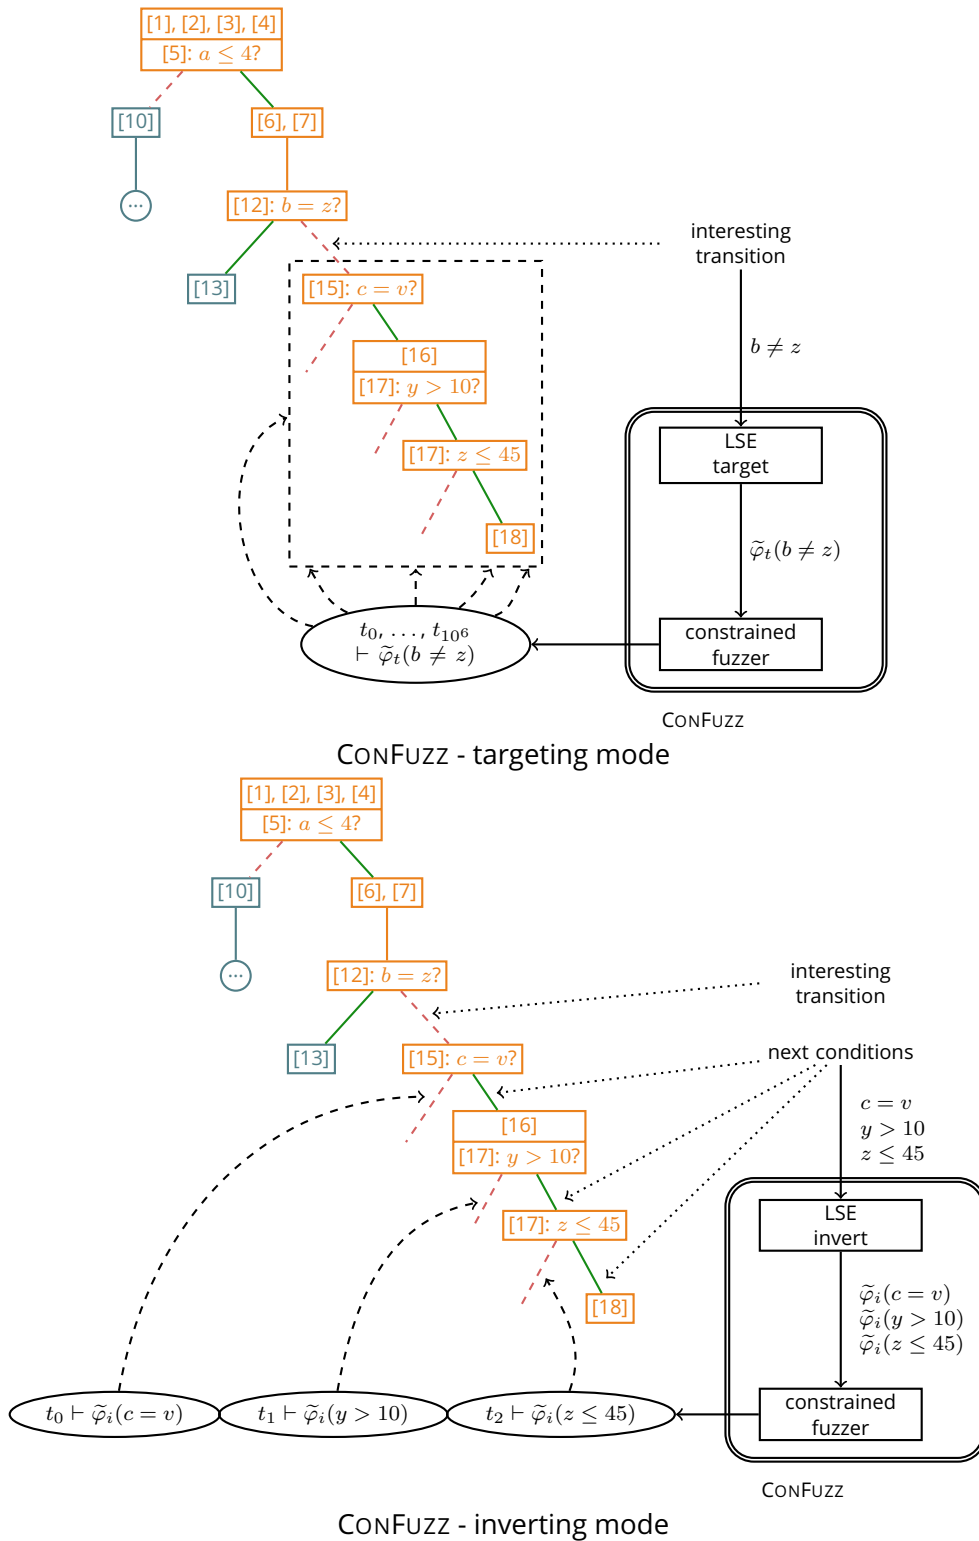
[1], [2], [3], [4]
[5]: $a \leq 4$?
[10]
...
[6], [7]
[12]: $b = z$?
[13]
interesting transition
[15]: $c = v$?
[16]
[17]: $y > 10$?
[17]: $z \leq 45$
[18]
$b \neq z$
LSE target
$\widetilde{\varphi}_t(b \neq z)$
constrained fuzzer
$t_0, \ldots, t_{10^6}$
$\vdash \widetilde{\varphi}_t(b \neq z)$
CONFUZZ
CONFUZZ - targeting mode

[1], [2], [3], [4]
[5]: $a \leq 4$?
[10]
...
[6], [7]
[12]: $b = z$?
interesting transition
[13]
[15]: $c = v$?
next conditions
$c = v$
$y > 10$
$z \leq 45$
[16]
[17]: $y > 10$?
[17]: $z \leq 45$
LSE invert
[18]
$\widetilde{\varphi}_i(c = v)$
$\widetilde{\varphi}_i(y > 10)$
$\widetilde{\varphi}_i(z \leq 45)$
constrained fuzzer
$t_0 \vdash \widetilde{\varphi}_i(c = v)$
$t_1 \vdash \widetilde{\varphi}_i(y > 10)$
$t_2 \vdash \widetilde{\varphi}_i(z \leq 45)$
CONFUZZ
CONFUZZ - inverting mode